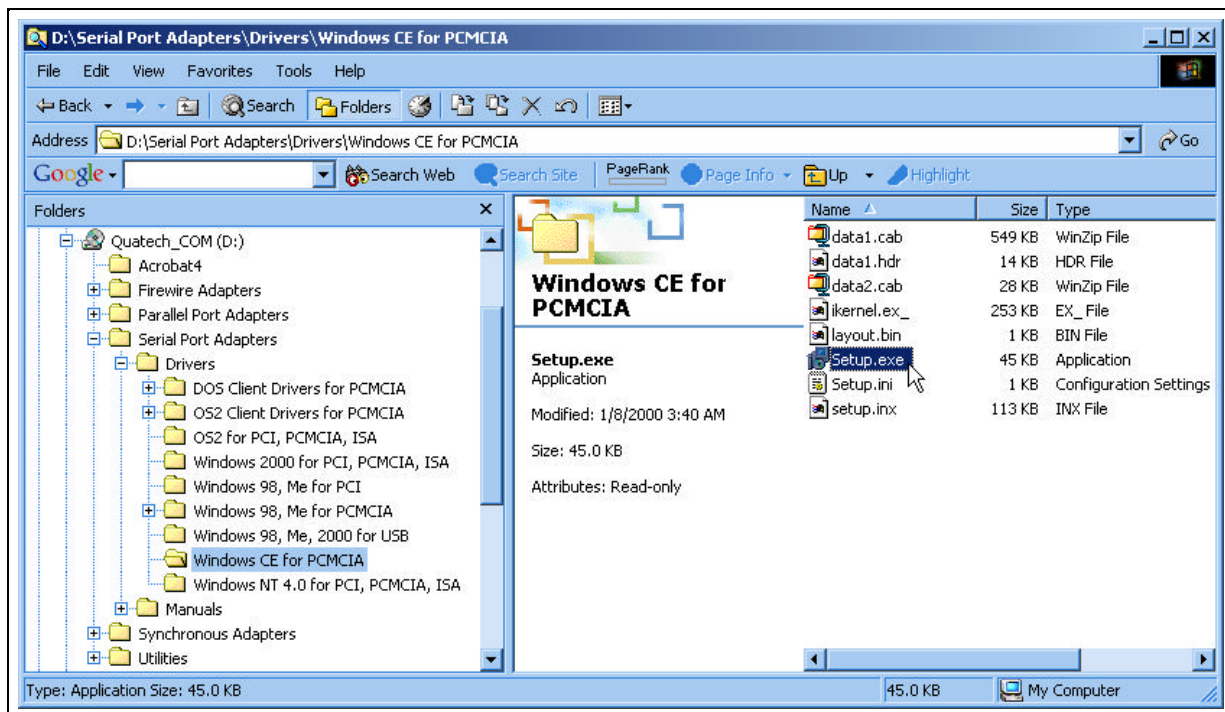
D:\Serial Port Adapters\Drivers\Windows CE for PCMCIA

File Edit View Favorites Tools Help

Back Search Folders

Address D:\Serial Port Adapters\Drivers\Windows CE for PCMCIA Go

Google Search Web Search Site PageRank Page Info Up Highlight

Folders

Quatech_COM (D:)
Acrobat4
Firewire Adapters
Parallel Port Adapters
Serial Port Adapters
Drivers
DOS Client Drivers for PCMCIA
OS2 Client Drivers for PCMCIA
OS2 for PCI, PCMCIA, ISA
Windows 2000 for PCI, PCMCIA, ISA
Windows 98, Me for PCI
Windows 98, Me for PCMCIA
Windows 98, Me, 2000 for USB
Windows CE for PCMCIA
Windows NT 4.0 for PCI, PCMCIA, ISA
Manuals
Synchronous Adapters
Utilities

Windows CE for PCMCIA

Setup.exe
Application

Modified: 1/8/2000 3:40 AM

Size: 45.0 KB

Attributes: Read-only

| Name | Size | Type |
|---|---|---|
| data1.cab | 549 KB | WinZip File |
| data1.hdr | 14 KB | HDR File |
| data2.cab | 28 KB | WinZip File |
| ikernel.ex_ | 253 KB | EX_ File |
| layout.bin | 1 KB | BIN File |
| Setup.exe | 45 KB | Application |
| Setup.ini | 1 KB | Configuration Settings |
| setup.inx | 113 KB | INX File |

Type: Application Size: 45.0 KB 45.0 KB My Computer